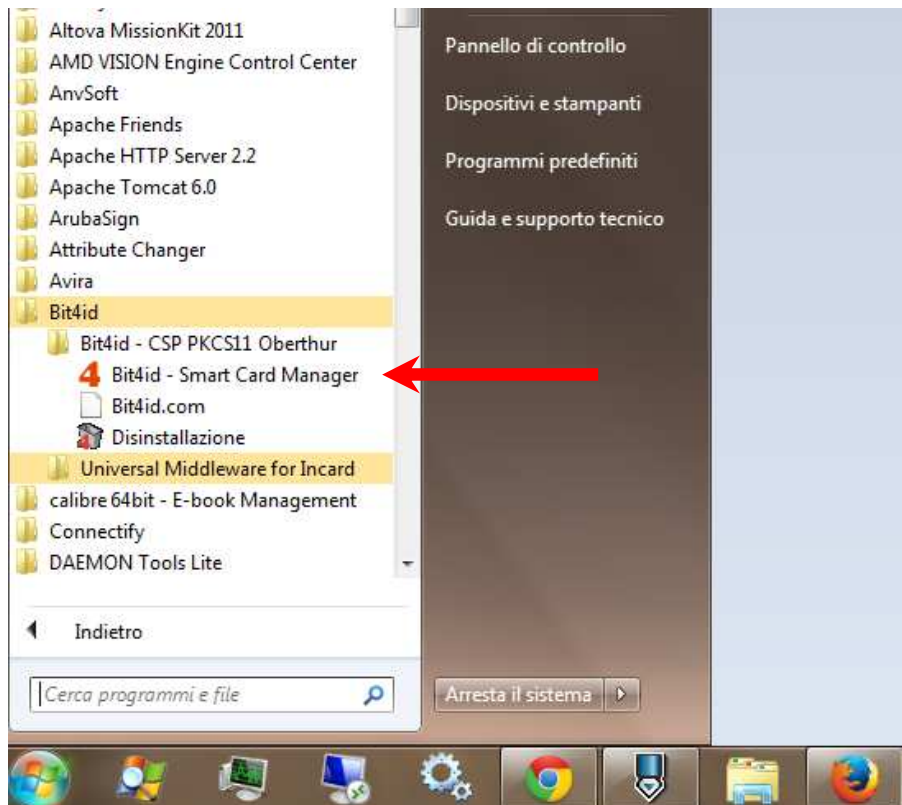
Altova MissionKit 2011
AMD VISION Engine Control Center
AnvSoft
Apache Friends
Apache HTTP Server 2.2
Apache Tomcat 6.0
ArubaSign
Attribute Changer
Avira
Bit4id
Bit4id - CSP PKCS11 Oberthur
Bit4id - Smart Card Manager
Bit4id.com
Disinstallazione
Universal Middleware for Incard
calibre 64bit - E-book Management
Connectify
DAEMON Tools Lite

Indietro

Cerca programmi e file

Pannello di controllo

Dispositivi e stampanti

Programmi predefiniti

Guida e supporto tecnico

Arresta il sistema